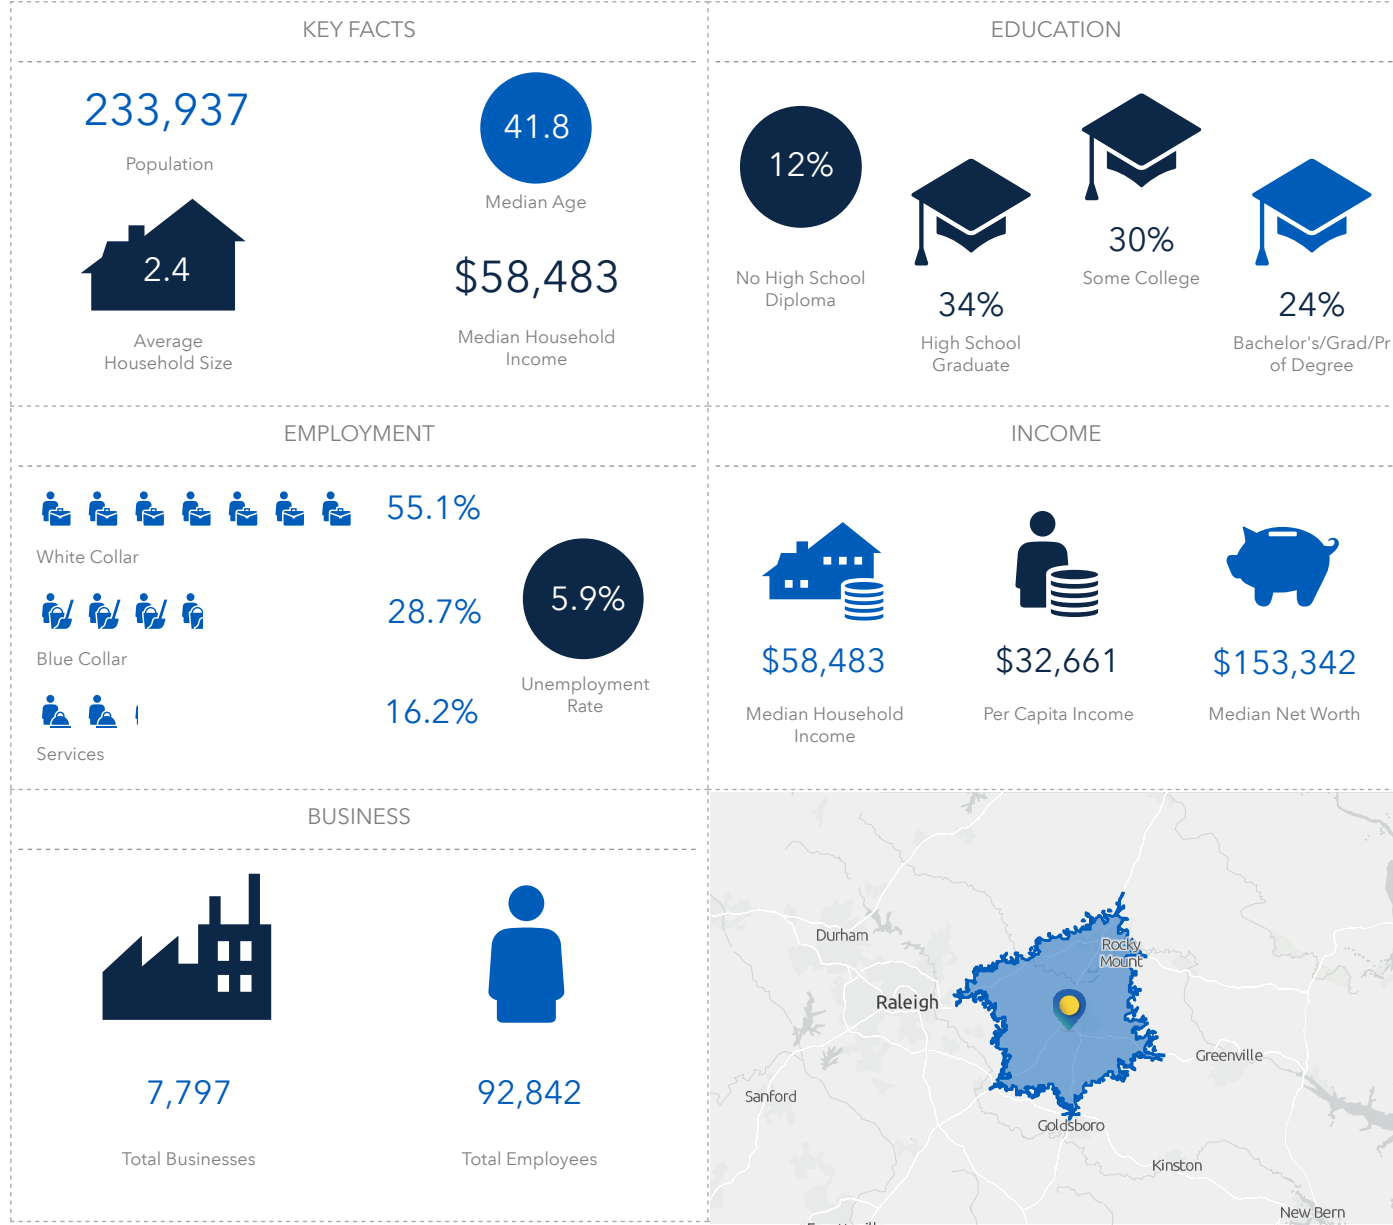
KEY FACTS

233,937

Population

41.8

Median Age

2.4

Average Household Size

$58,483

Median Household Income

EDUCATION

12%

No High School Diploma

34%

High School Graduate

30%

Some College

24%

Bachelor's/Grad/Pr of Degree

EMPLOYMENT

55.1%

White Collar

28.7%

Blue Collar

16.2%

Services

5.9%

Unemployment Rate

INCOME

$58,483

Median Household Income

$32,661

Per Capita Income

$153,342

Median Net Worth

BUSINESS

7,797

Total Businesses

92,842

Total Employees

Durham

Rocky Mount

Raleigh

Greenville

Sanford

Goldsboro

Kinston

New Bern